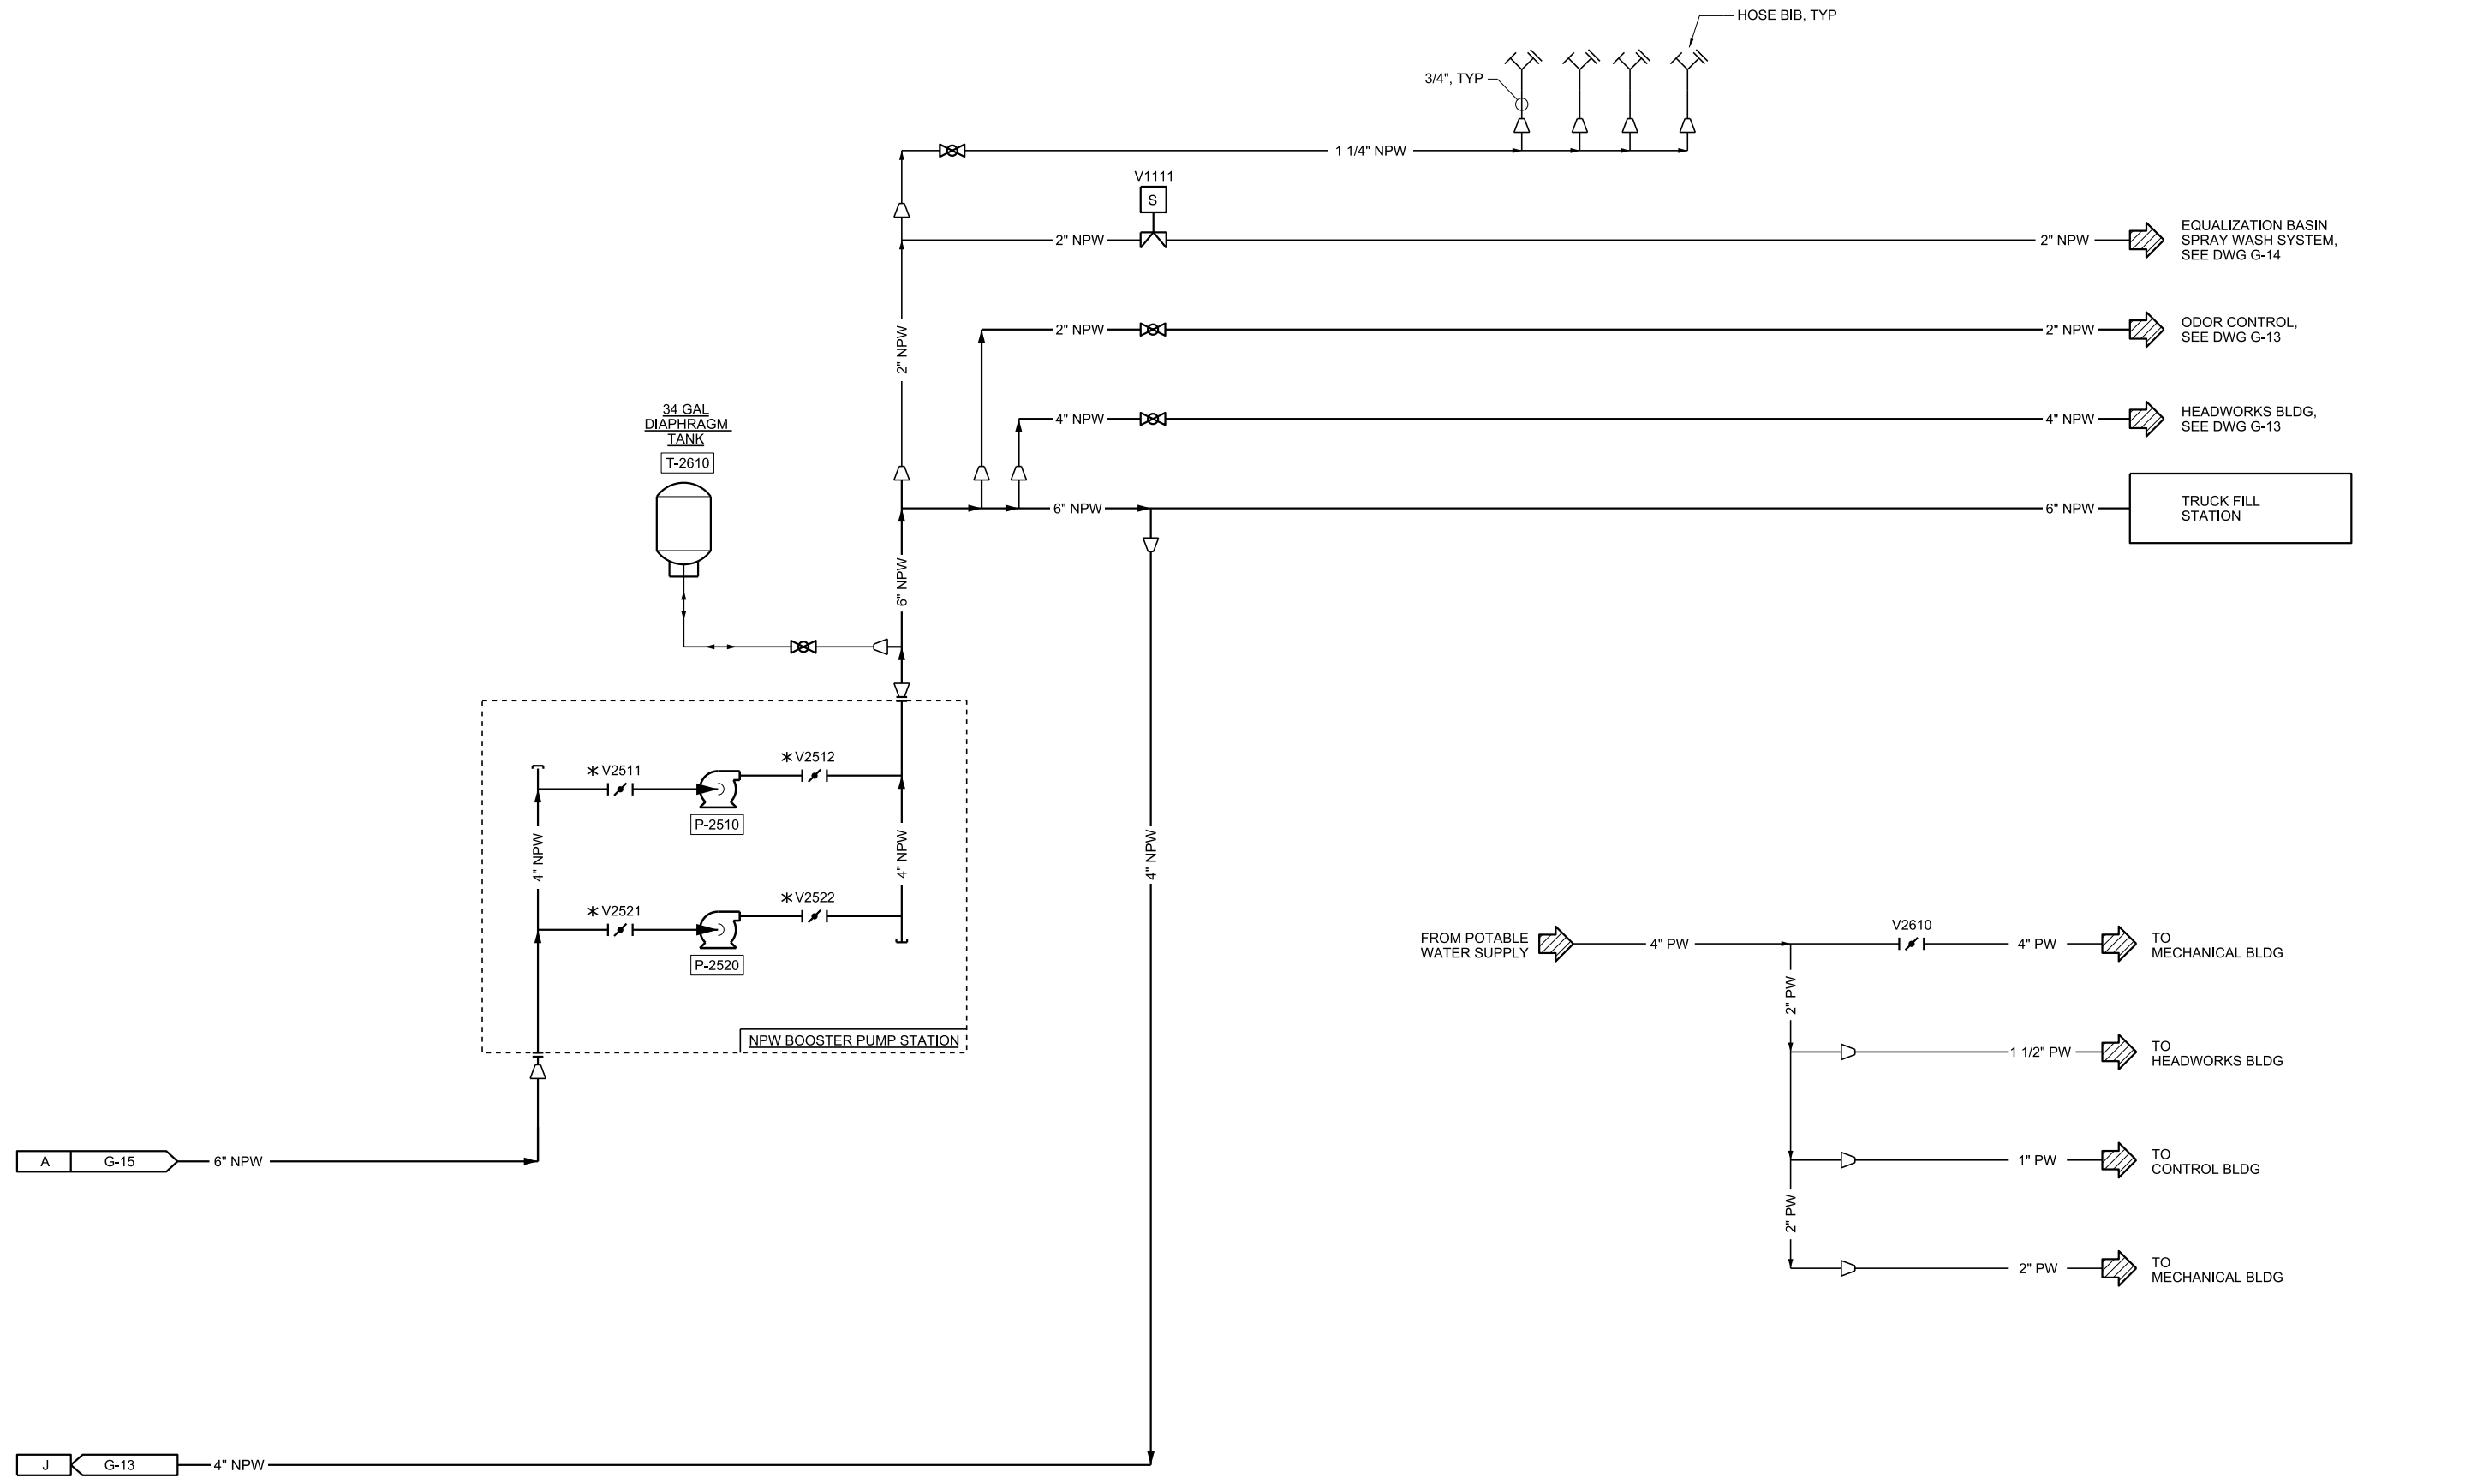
HOSE BIB, TYP

3/4", TYP

1 1/4" NPW

V1111
S

2" NPW

2" NPW

EQUALIZATION BASIN SPRAY WASH SYSTEM, SEE DWG G-14

2" NPW

2" NPW

2" NPW

ODOR CONTROL, SEE DWG G-13

4" NPW

4" NPW

HEADWORKS BLDG, SEE DWG G-13

34 GAL DIAPHRAGM TANK

T-2610

6" NPW

6" NPW

TRUCK FILL STATION

6" NPW

$\ast$V2511

$\ast$V2512

P-2510

4" NPW

4" NPW

4" NPW

$\ast$V2521

$\ast$V2522

P-2520

NPW BOOSTER PUMP STATION

FROM POTABLE WATER SUPPLY

4" PW

V2610

4" PW

TO MECHANICAL BLDG

2" PW

1 1/2" PW

TO HEADWORKS BLDG

1" PW

TO CONTROL BLDG

2" PW

2" PW

TO MECHANICAL BLDG

A G-15 6" NPW

J G-13 4" NPW